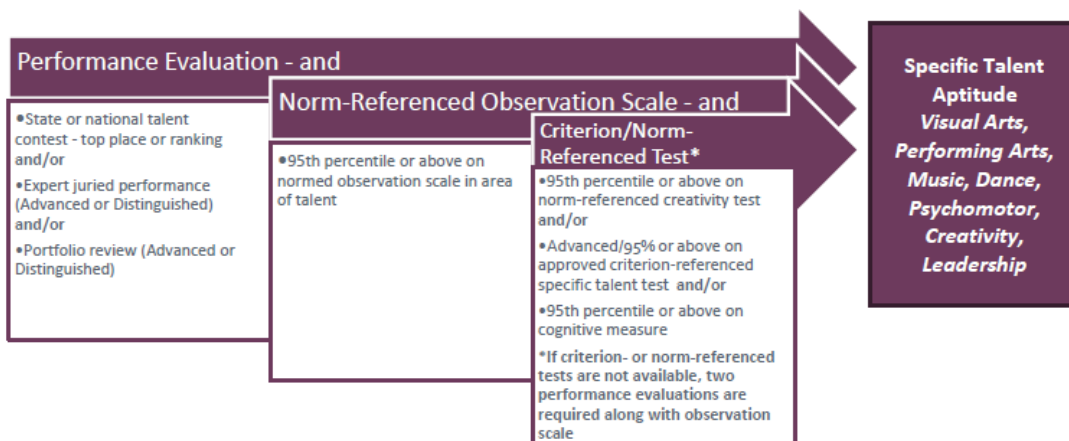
Performance Evaluation - and

•State or national talent contest - top place or ranking and/or

•Expert juried performance (Advanced or Distinguished) and/or

•Portfolio review (Advanced or Distinguished)

Norm-Referenced Observation Scale - and

•95th percentile or above on normed observation scale in area of talent

Criterion/Norm-Referenced Test*

•95th percentile or above on norm-referenced creativity test and/or

•Advanced/95% or above on approved criterion-referenced specific talent test and/or

•95th percentile or above on cognitive measure

*If criterion- or norm-referenced tests are not available, two performance evaluations are required along with observation scale

Specific Talent Aptitude
Visual Arts, Performing Arts, Music, Dance, Psychomotor, Creativity, Leadership